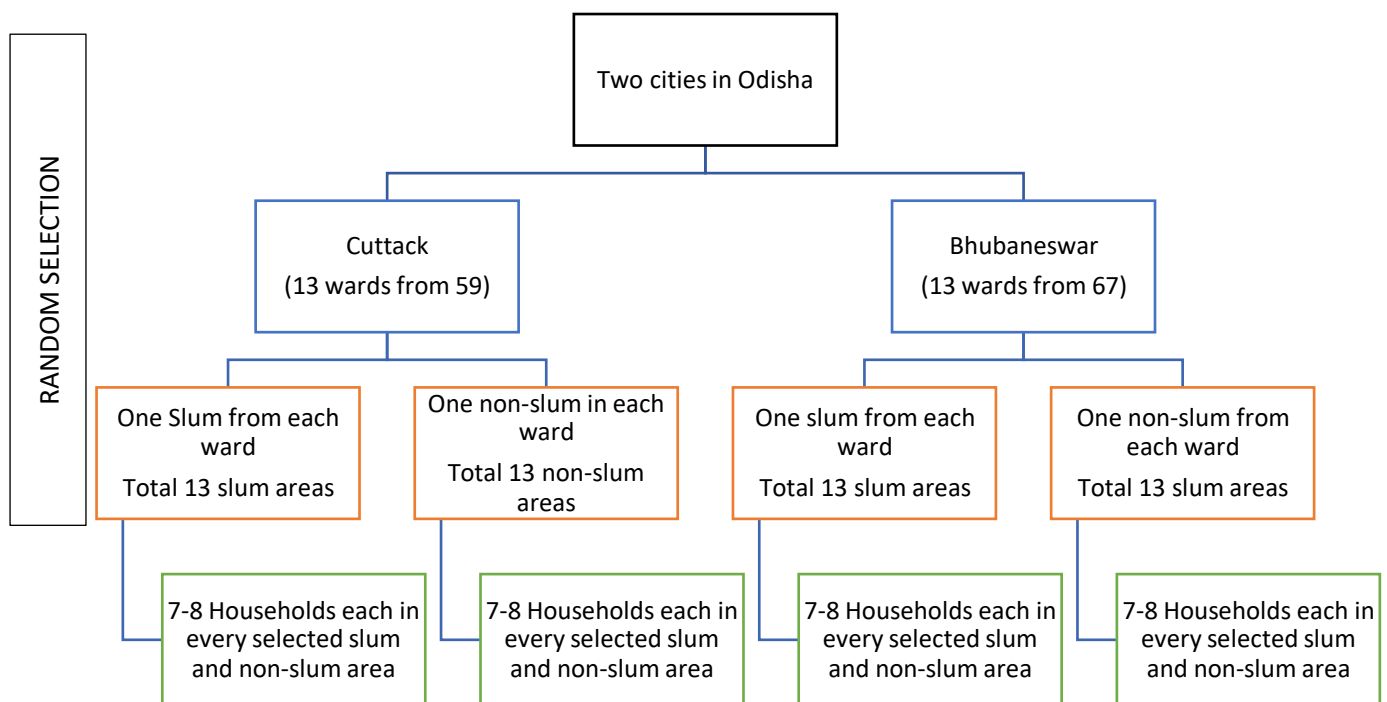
RANDOM SELECTION

Two cities in Odisha

Cuttack
(13 wards from 59)

Bhubaneswar
(13 wards from 67)

One Slum from each ward
Total 13 slum areas

One non-slum in each ward
Total 13 non-slum areas

One slum from each ward
Total 13 slum areas

One non-slum from each ward
Total 13 slum areas

7-8 Households each in every selected slum and non-slum area

7-8 Households each in every selected slum and non-slum area

7-8 Households each in every selected slum and non-slum area

7-8 Households each in every selected slum and non-slum area